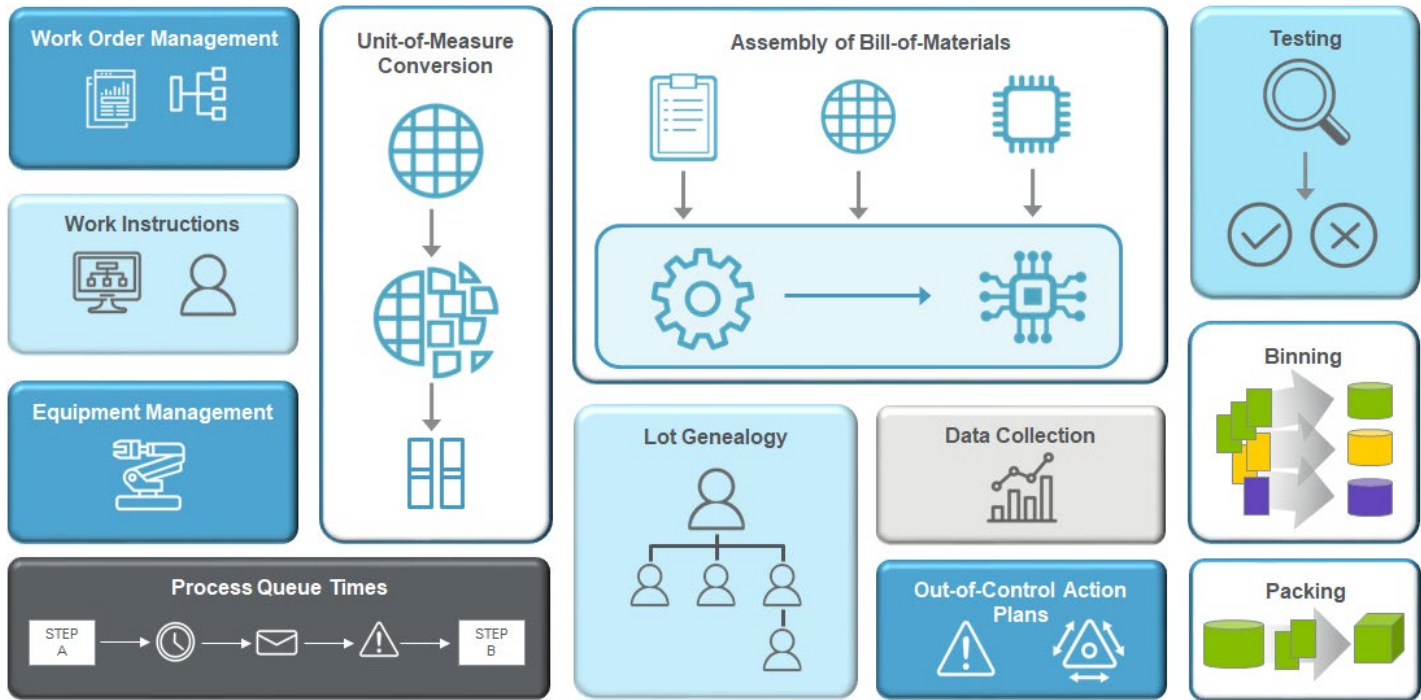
Work Order Management

Work Instructions

Equipment Management

Process Queue Times

STEP A

STEP B

Unit-of-Measure Conversion

Assembly of Bill-of-Materials

Lot Genealogy

Data Collection

Out-of-Control Action Plans

Testing

Binning

Packing